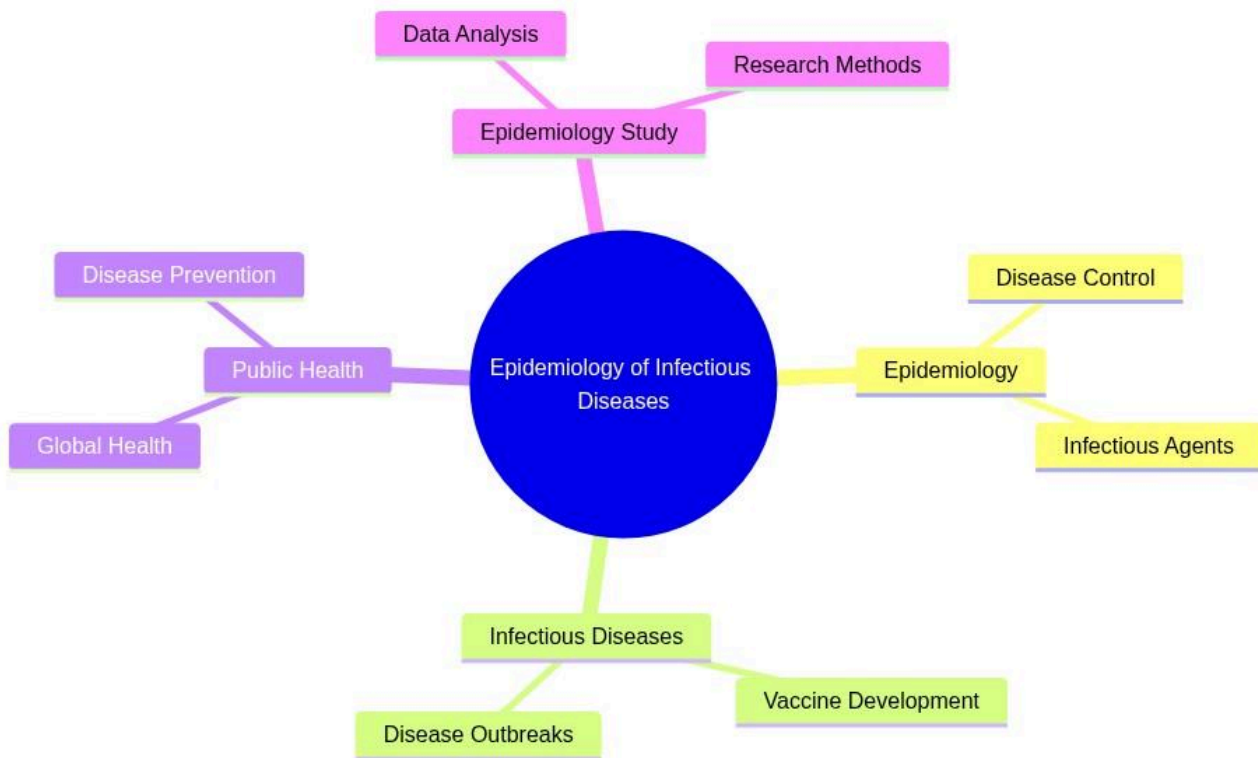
Data Analysis

Research Methods

Epidemiology Study

Disease Prevention

Public Health

Global Health

Epidemiology of Infectious Diseases

Disease Control

Epidemiology

Infectious Agents

Infectious Diseases

Vaccine Development

Disease Outbreaks